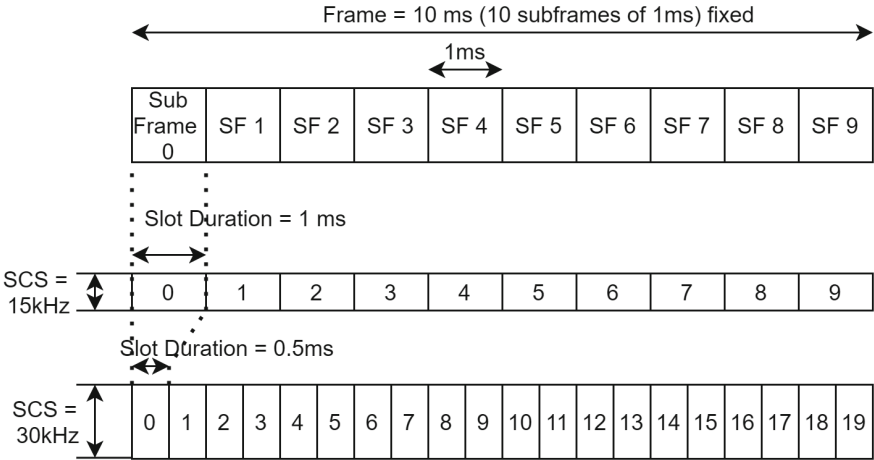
Frame = 10 ms (10 subframes of 1ms) fixed

1ms

| Sub Frame 0 | SF 1 | SF 2 | SF 3 | SF 4 | SF 5 | SF 6 | SF 7 | SF 8 | SF 9 |
|---|---|---|---|---|---|---|---|---|---|

Slot Duration = 1 ms

SCS = 15kHz

| 0 | 1 | 2 | 3 | 4 | 5 | 6 | 7 | 8 | 9 |
|---|---|---|---|---|---|---|---|---|---|

Slot Duration = 0.5ms

SCS = 30kHz

| 0 | 1 | 2 | 3 | 4 | 5 | 6 | 7 | 8 | 9 | 10 | 11 | 12 | 13 | 14 | 15 | 16 | 17 | 18 | 19 |
|---|---|---|---|---|---|---|---|---|---|---|---|---|---|---|---|---|---|---|---|